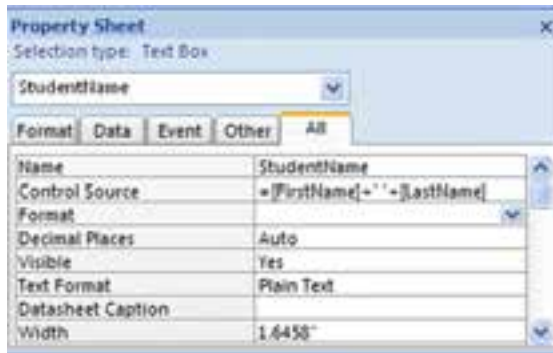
Property Sheet
Selection type: Text Box

StudentName

Format | Data | Event | Other | All

| | |
|---|---|
| Name | StudentName |
| Control Source | =[FirstName]+' '+[LastName] |
| Format | |
| Decimal Places | Auto |
| Visible | Yes |
| Text Format | Plain Text |
| Datasheet Caption | |
| Width | 1.6458" |